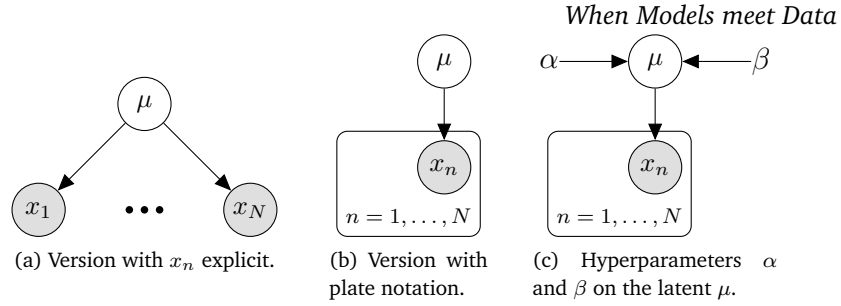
*When Models meet Data*

$\mu$

$x_1$ • • • $x_N$

(a) Version with $x_n$ explicit.

$\mu$

$x_n$

$n = 1, \ldots, N$

(b) Version with plate notation.

$\alpha$ $\mu$ $\beta$

$x_n$

$n = 1, \ldots, N$

(c) Hyperparameters $\alpha$ and $\beta$ on the latent $\mu$.